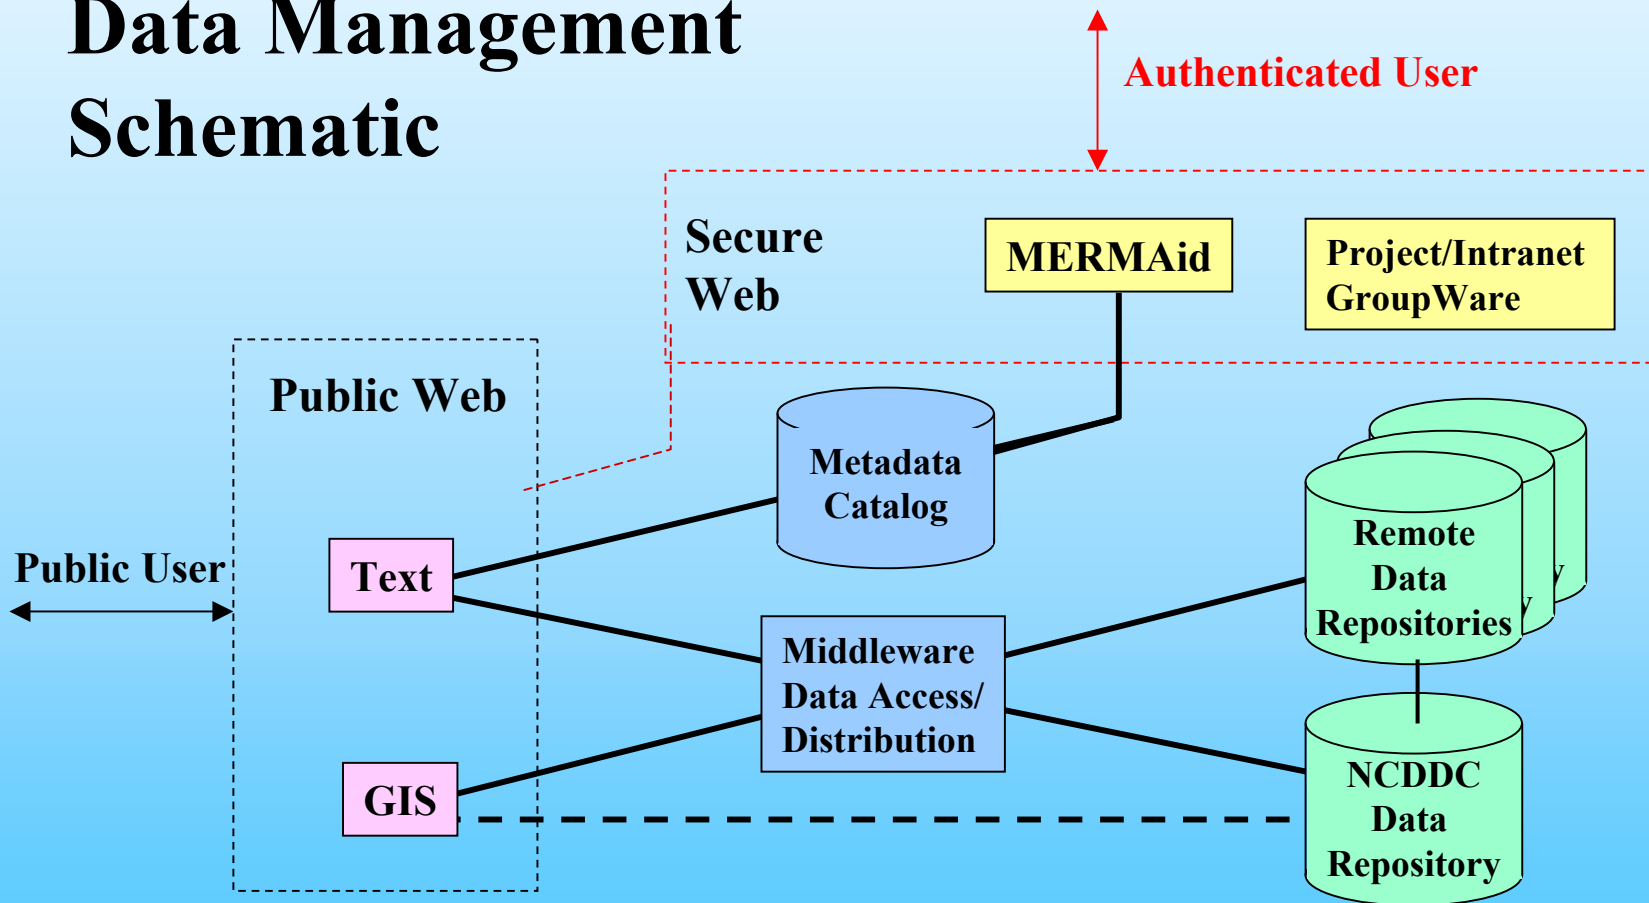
Data Management Schematic

Authenticated User

Secure Web

MERMAid

Project/Intranet GroupWare

Public Web

Metadata Catalog

Remote Data Repositories

Public User

Text

Middleware Data Access/ Distribution

GIS

NCDDC Data Repository